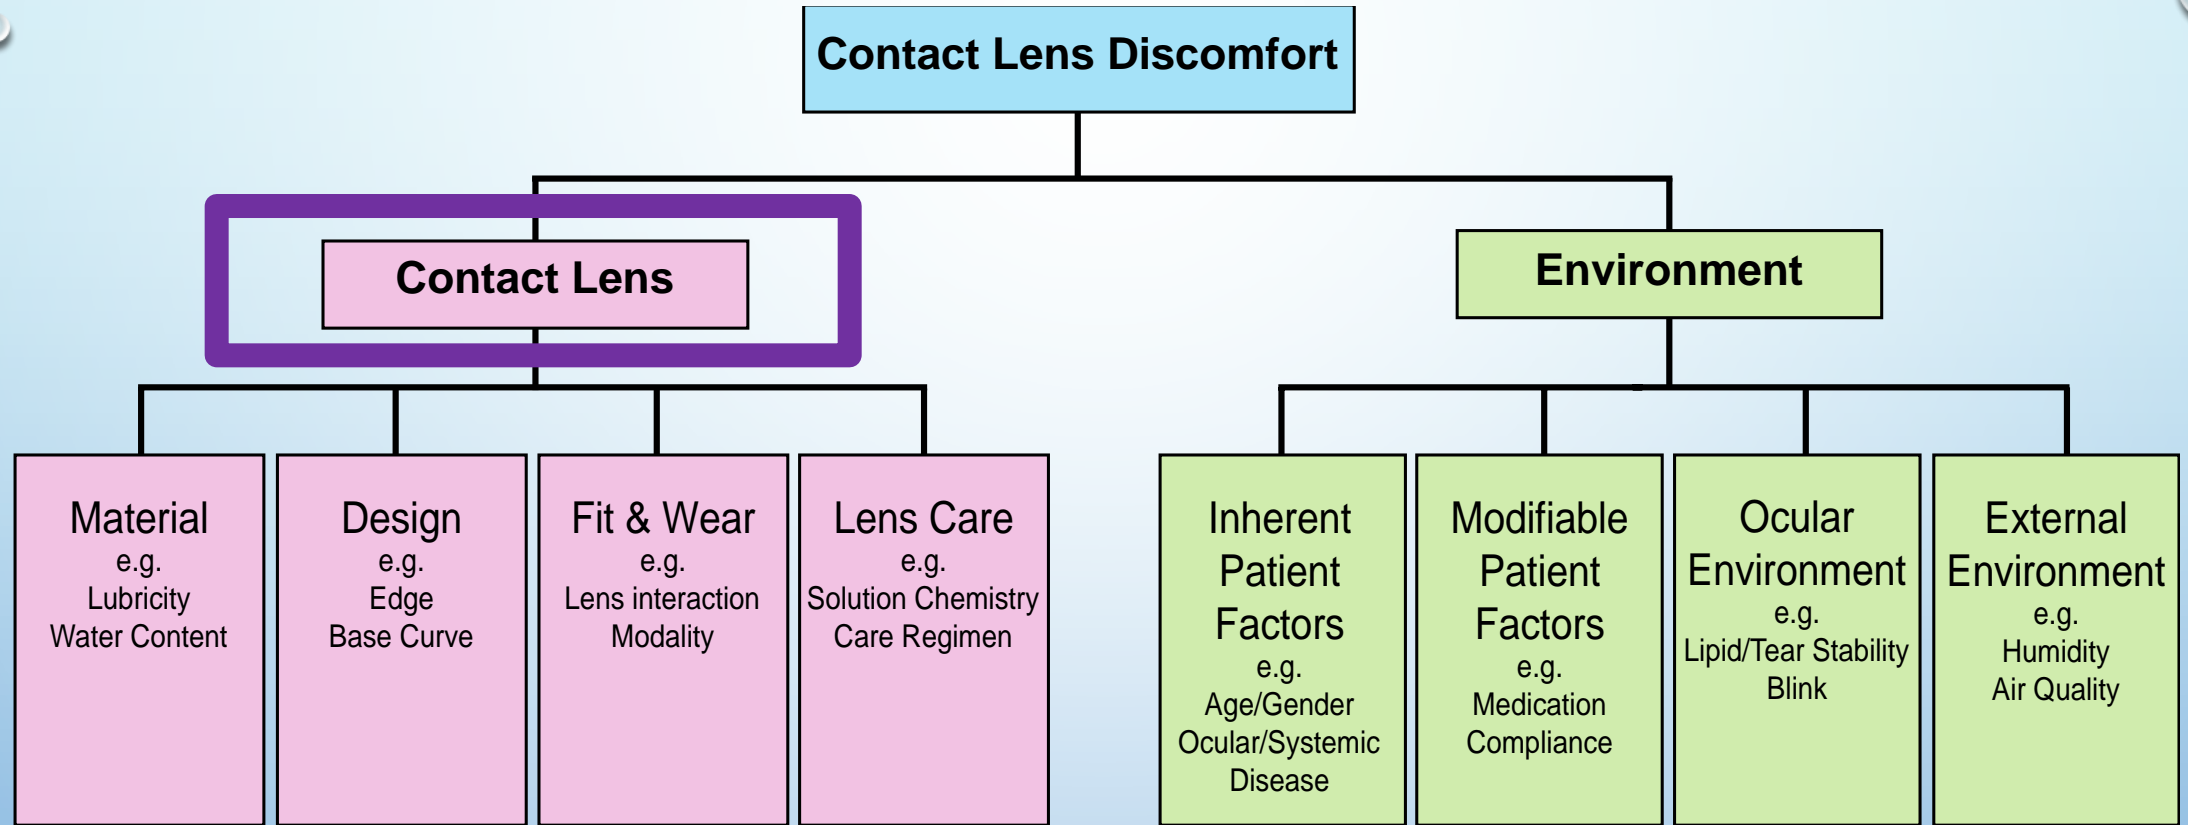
Contact Lens Discomfort

Contact Lens

Environment

Material
e.g.
Lubricity
Water Content

Design
e.g.
Edge
Base Curve

Fit & Wear
e.g.
Lens interaction
Modality

Lens Care
e.g.
Solution Chemistry
Care Regimen

Inherent Patient Factors
e.g.
Age/Gender
Ocular/Systemic Disease

Modifiable Patient Factors
e.g.
Medication
Compliance

Ocular Environment
e.g.
Lipid/Tear Stability
Blink

External Environment
e.g.
Humidity
Air Quality